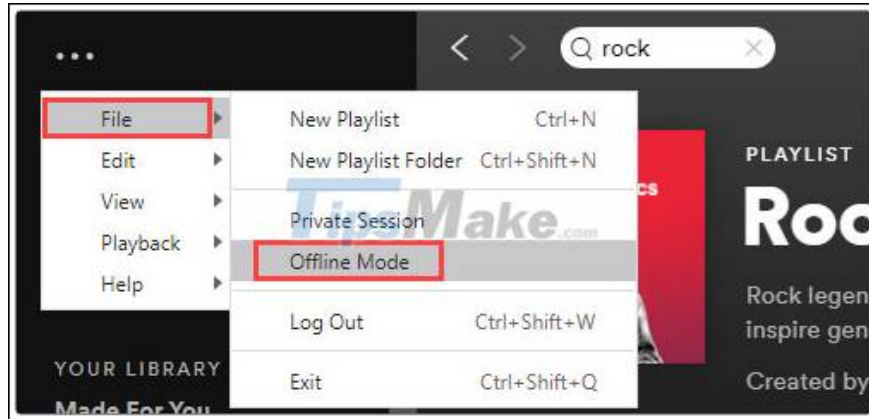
...

rock

File
Edit
View
Playback
Help

New Playlist Ctrl+N
New Playlist Folder Ctrl+Shift+N
Private Session
Offline Mode
Log Out Ctrl+Shift+W
Exit Ctrl+Shift+Q

TipsMake.com

PLAYLIST
Roc

Rock legen
inspire gen

Created by

YOUR LIBRARY
Made For You